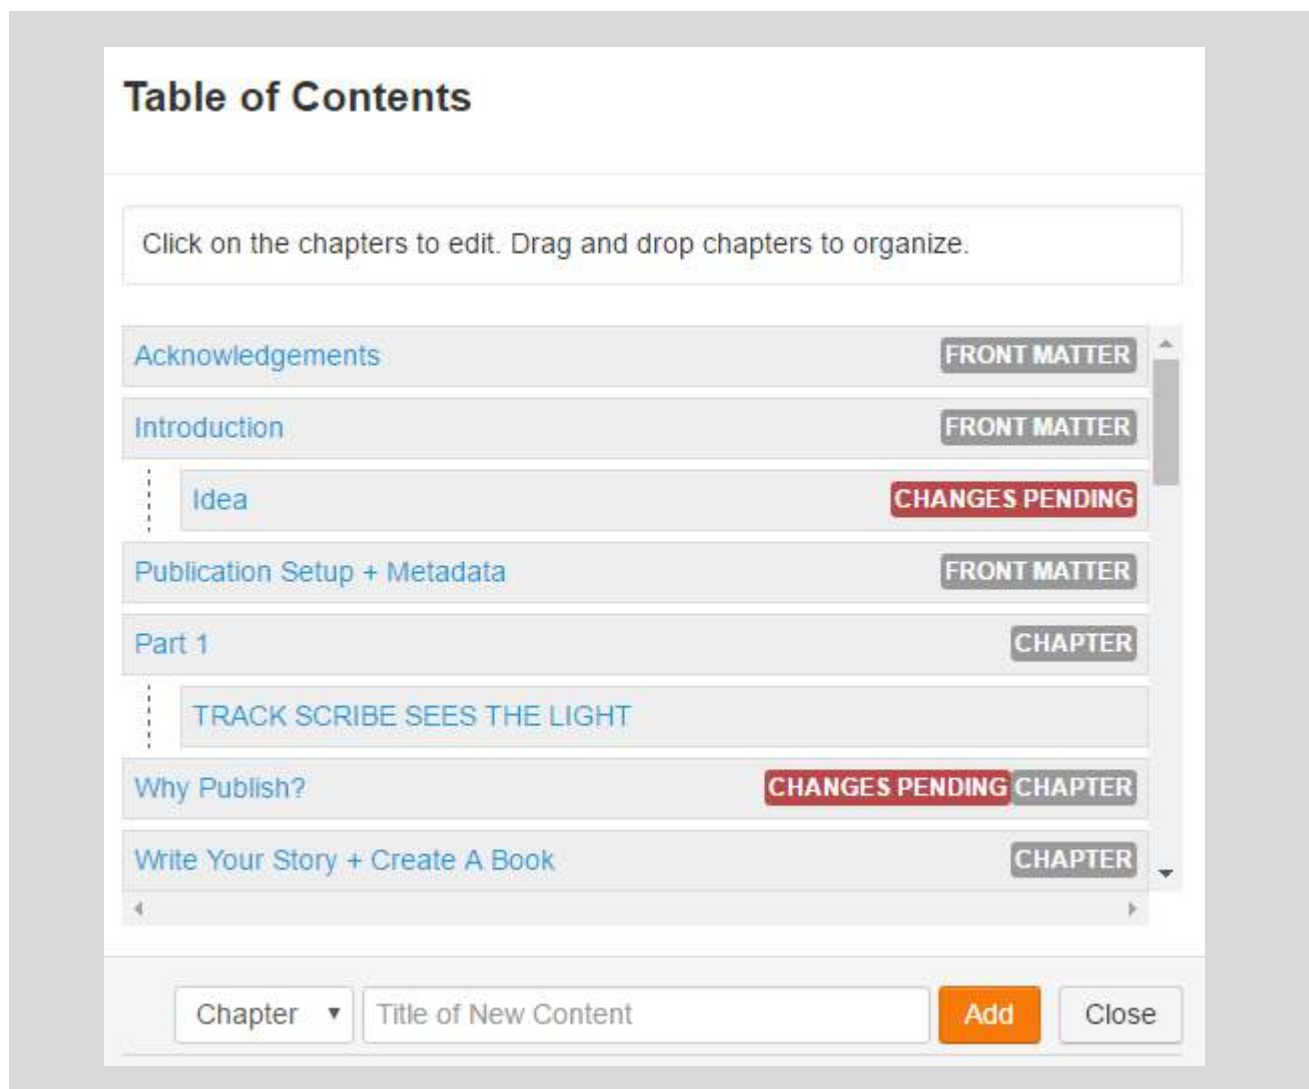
Table of Contents

Click on the chapters to edit. Drag and drop chapters to organize.

Acknowledgements FRONT MATTER

Introduction FRONT MATTER

Idea CHANGES PENDING

Publication Setup + Metadata FRONT MATTER

Part 1 CHAPTER

TRACK SCRIBE SEES THE LIGHT

Why Publish? CHANGES PENDING CHAPTER

Write Your Story + Create A Book CHAPTER

Chapter ▼ Title of New Content Add Close